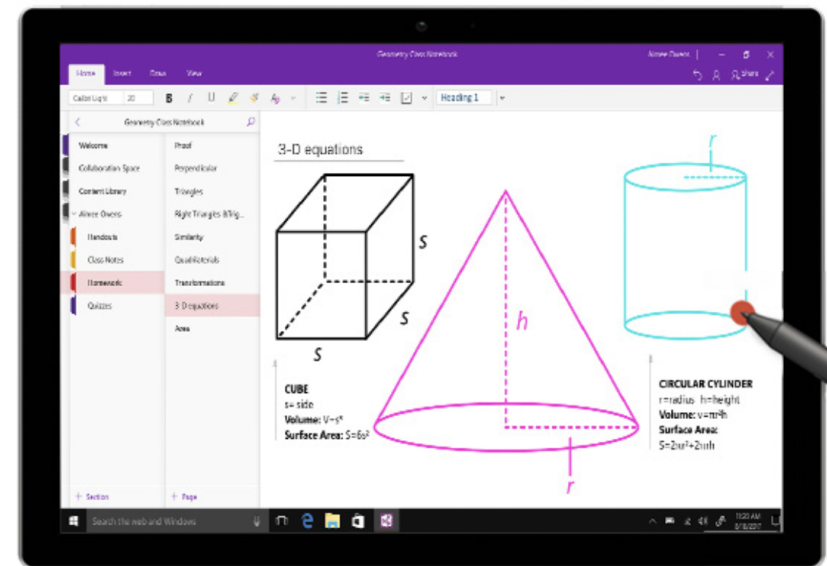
Geometry Class Notebook

Aimee Owens

Home Insert Draw View

Share

Calibri Light 20

B I U

Heading 1

Geometry Class Notebook

Welcome

Collaboration Space

Content Library

Aimee Owens

Handouts

Class Notes

Homework

Quizzes

Proof

Perpendicular

Triangles

Right Triangles & Trig...

Similarity

Quadrilaterals

Transformations

3-D equations

Area

+ Section

+ Page

3-D equations

s

s

s

h

r

r

r

CUBE
s= side
Volume: V=s³
Surface Area: S=6s²

CIRCULAR CYLINDER
r=radius h=height
Volume: v=πr²h
Surface Area:
S=2πr²+2πrh

Search the web and Windows

11:20 AM
8/18/2017